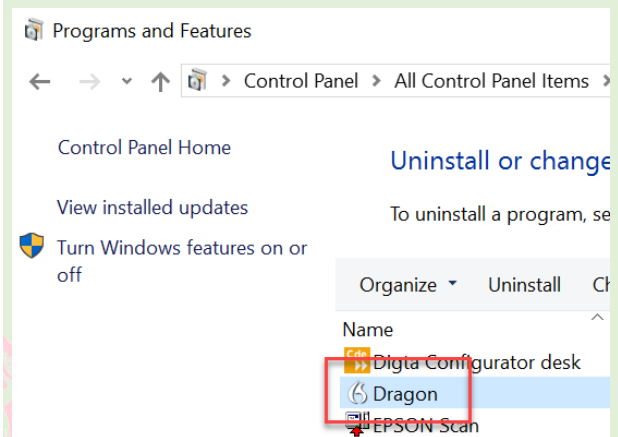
Programs and Features

Control Panel > All Control Panel Items >

Control Panel Home

View installed updates

Turn Windows features on or off

Uninstall or change

To uninstall a program, se

Organize ▾ Uninstall Ch

Name

Digta Configurator desk

Dragon

EPSON Scan